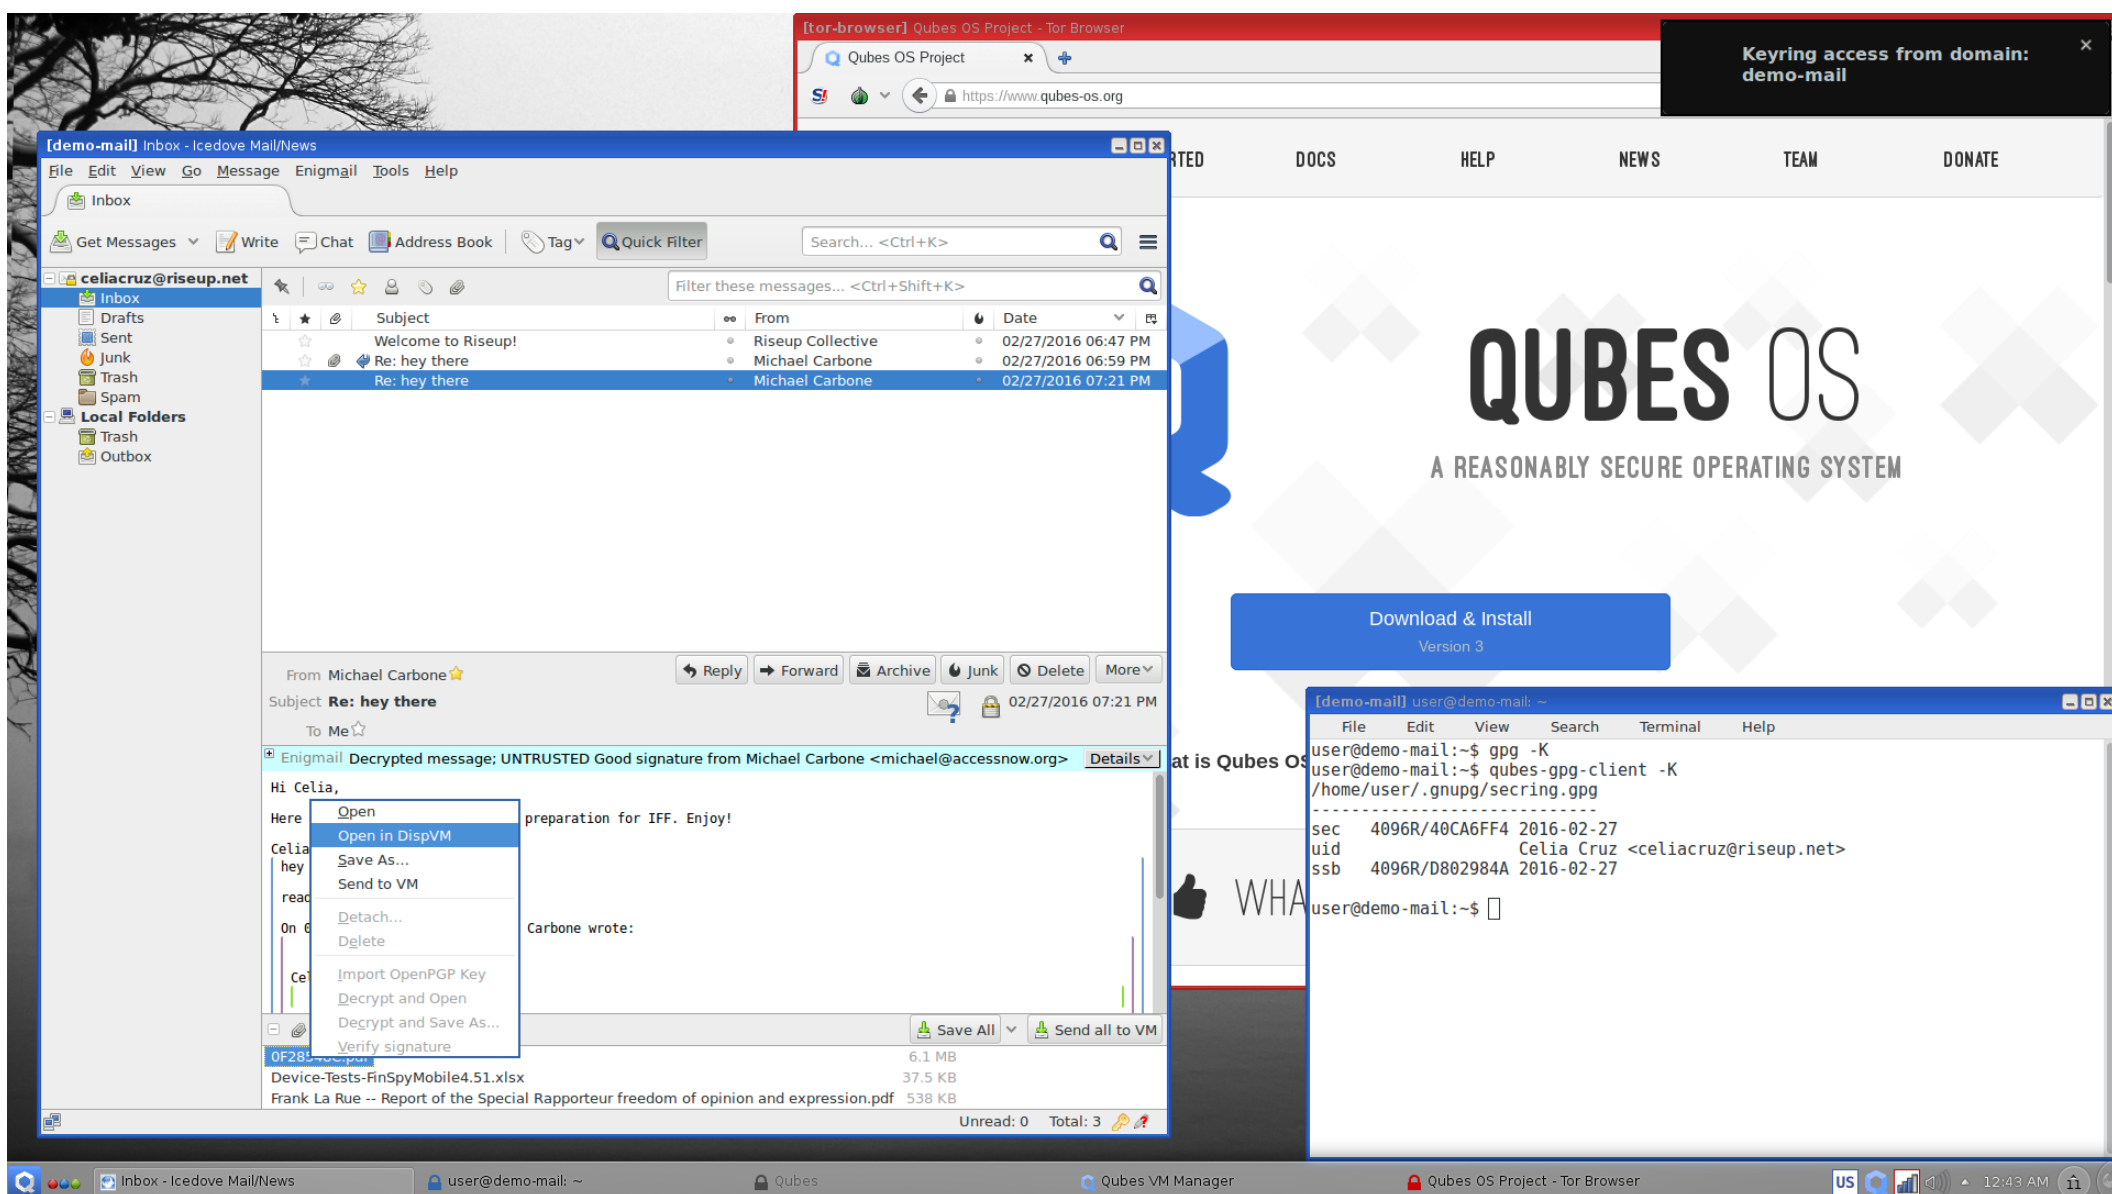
[tor-browser] Qubes OS Project - Tor Browser

Qubes OS Project

https://www.qubes-os.org

Keyring access from domain: demo-mail

RTED DOCS HELP NEWS TEAM DONATE

QUBES OS

A REASONABLY SECURE OPERATING SYSTEM

Download & Install
Version 3

at is Qubes OS

WHA

[demo-mail] Inbox - Icedove Mail/News

File Edit View Go Message Enigmail Tools Help

Inbox

Get Messages Write Chat Address Book Tag Quick Filter Search... <Ctrl+K>

celiacruz@riseup.net
Inbox
Drafts
Sent
Junk
Trash
Spam
Local Folders
Trash
Outbox

Filter these messages... <Ctrl+Shift+K>

| Subject | From | Date |
|---|---|---|
| Welcome to Riseup! | Riseup Collective | 02/27/2016 06:47 PM |
| Re: hey there | Michael Carbone | 02/27/2016 06:59 PM |
| Re: hey there | Michael Carbone | 02/27/2016 07:21 PM |

From Michael Carbone
Subject Re: hey there
To Me

Reply Forward Archive Junk Delete More

02/27/2016 07:21 PM

Enigmail Decrypted message; UNTRUSTED Good signature from Michael Carbone <michael@accessnow.org> Details

Hi Celia,

Here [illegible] preparation for IFF. Enjoy!

Celia
hey
read
On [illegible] Carbone wrote:
Ce

Open
Open in DispVM
Save As...
Send to VM
Detach...
Delete
Import OpenPGP Key
Decrypt and Open
Decrypt and Save As...
Verify signature

Save All Send all to VM

0F28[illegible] 6.1 MB
Device-Tests-FinSpyMobile4.51.xlsx 37.5 KB
Frank La Rue -- Report of the Special Rapporteur freedom of opinion and expression.pdf 538 KB

Unread: 0 Total: 3

[demo-mail] user@demo-mail: ~

File Edit View Search Terminal Help

user@demo-mail:~$ gpg -K
user@demo-mail:~$ qubes-gpg-client -K
/home/user/.gnupg/secring.gpg
----------------------------
sec 4096R/40CA6FF4 2016-02-27
uid Celia Cruz <celiacruz@riseup.net>
ssb 4096R/D802984A 2016-02-27

user@demo-mail:~$

Inbox - Icedove Mail/News user@demo-mail: ~ Qubes Qubes VM Manager Qubes OS Project - Tor Browser US 12:43 AM